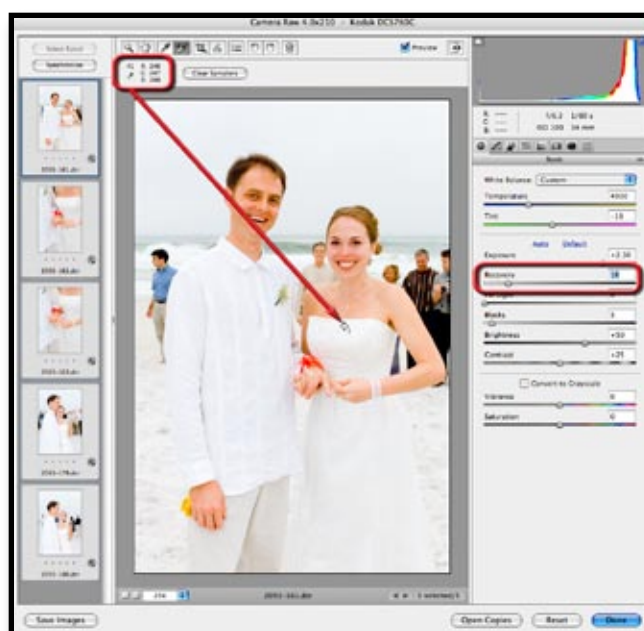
Camera Raw 4.0x210 – Kodak DCS760C

Select Rated
Synchronize

Preview

Clear Samplers

R: 248
G: 247
B: 246

f/6.3 1/80 s
ISO 200 34 mm

Basic

White Balance: Custom
Temperature 4900
Tint -10

Auto Default
Exposure +2.30
Recovery 38
Fill Light
Blacks 3
Brightness +50
Contrast +25

Convert to Grayscale
Vibrance 0
Saturation 0

2001-181.dcr
2001-182.dcr
2001-183.dcr
2001-178.dcr
2001-180.dcr

2001-181.dcr
1 selected/5

Save Images
Open Copies
Reset
Done